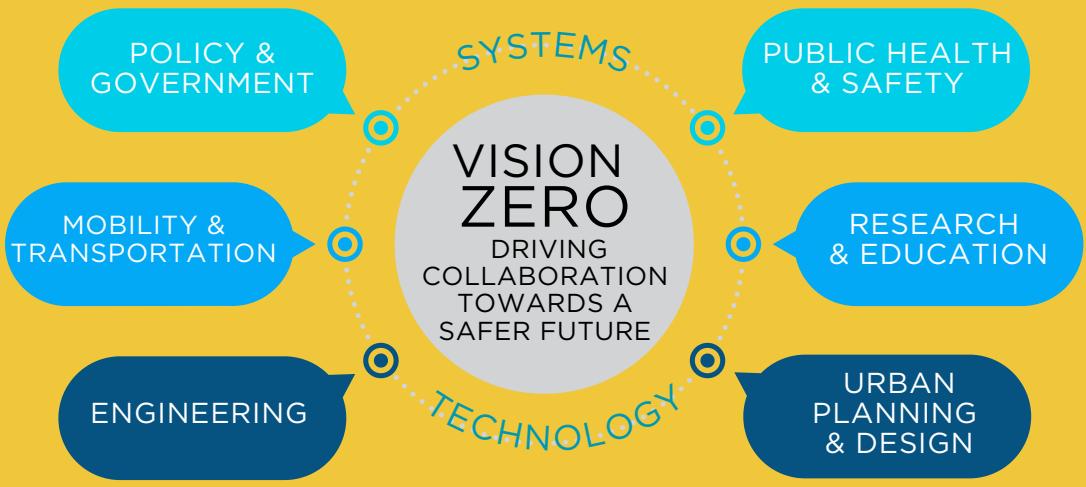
POLICY & GOVERNMENT

SYSTEMS

PUBLIC HEALTH & SAFETY

VISION ZERO
DRIVING COLLABORATION TOWARDS A SAFER FUTURE

MOBILITY & TRANSPORTATION

RESEARCH & EDUCATION

ENGINEERING

TECHNOLOGY

URBAN PLANNING & DESIGN